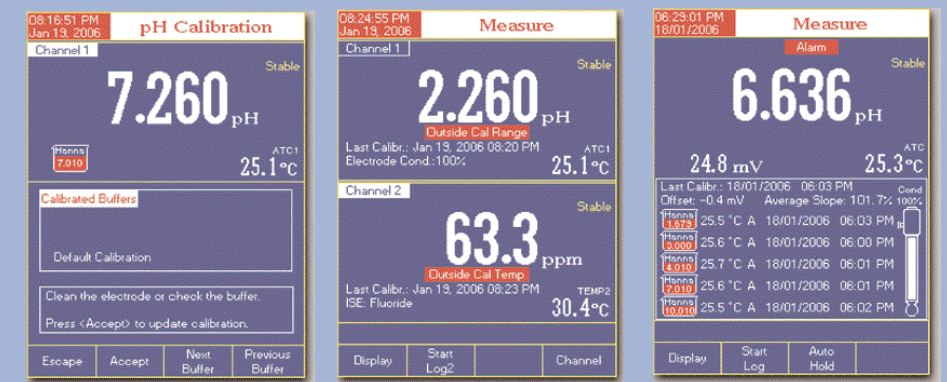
08:16:51 PM
Jan 19, 2006

pH Calibration

Channel 1

Stable

7.260 pH

Hanna
7.010

ATC1
25.1 °C

Calibrated Buffers

Default Calibration

Clean the electrode or check the buffer.

Press <Accept> to update calibration.

Escape | Accept | Next Buffer | Previous Buffer

08:24:55 PM
Jan 19, 2006

Measure

Channel 1

Stable

2.260 pH

Outside Cal Range

Last Calibr.: Jan 19, 2006 08:20 PM
Electrode Cond.:100%

ATC1
25.1 °C

Channel 2

Stable

63.3 ppm

Outside Cal Temp

Last Calibr.: Jan 19, 2006 08:23 PM
ISE: Fluoride

TEMP2
30.4 °C

Display | Start Log2 | | Channel

06:29:01 PM
18/01/2006

Measure

Alarm

Stable

6.636 pH

24.8 mV

ATC
25.3 °C

Last Calibr.: 18/01/2006 06:03 PM
Offset: -0.4 mV Average Slope: 101.7%

Cond
100%

| | | | |
|---|---|---|---|
| Hanna 1.679 | 25.5 °C A | 18/01/2006 | 06:03 PM |
| Hanna 3.000 | 25.6 °C A | 18/01/2006 | 06:00 PM |
| Hanna 4.010 | 25.7 °C A | 18/01/2006 | 06:01 PM |
| Hanna 7.010 | 25.6 °C A | 18/01/2006 | 06:01 PM |
| Hanna 10.010 | 25.5 °C A | 18/01/2006 | 06:02 PM |

Display | Start Log | Auto Hold